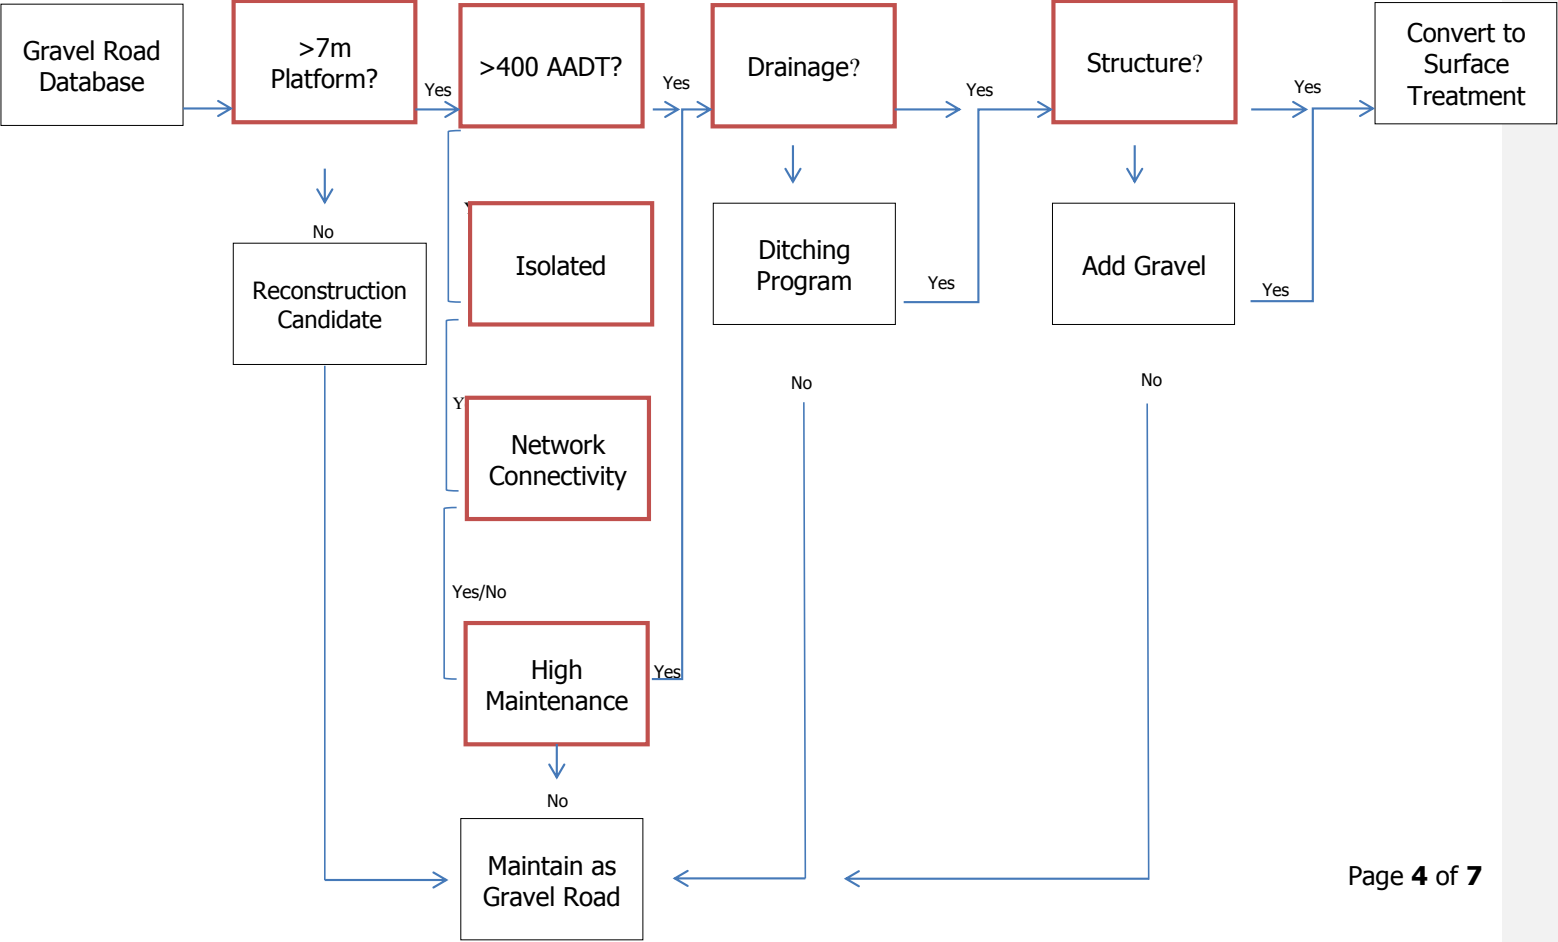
Gravel Road Database

>7m Platform?

Yes

>400 AADT?

Yes

Drainage?

Yes

Structure?

Yes

Convert to Surface Treatment

No

Reconstruction Candidate

Y

Isolated

Ditching Program

Yes

Add Gravel

Yes

No

No

Y

Network Connectivity

Yes/No

High Maintenance

Yes

No

Maintain as Gravel Road

Page **4** of **7**